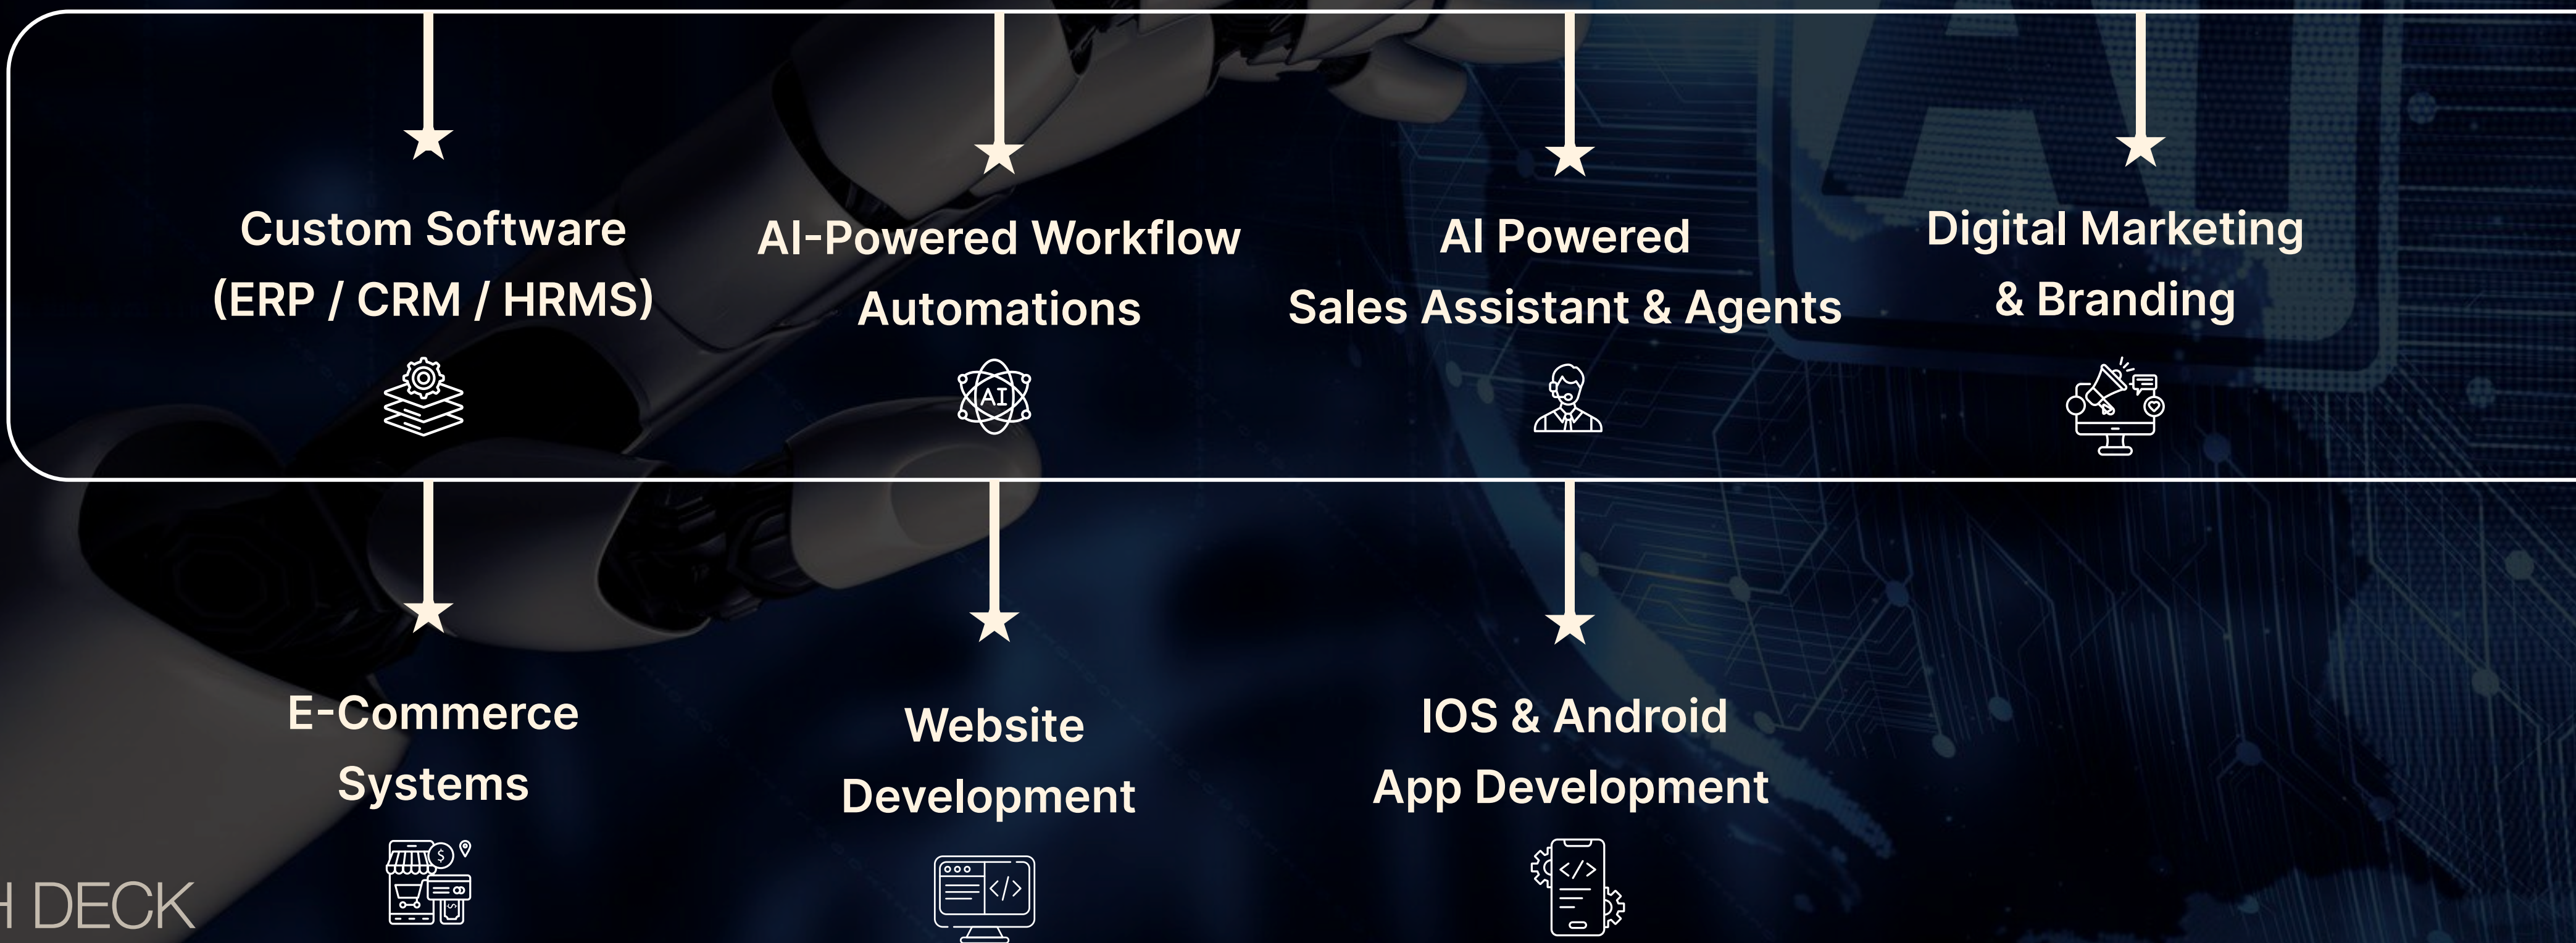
Custom Software (ERP / CRM / HRMS)

AI-Powered Workflow Automations

AI

AI Powered Sales Assistant & Agents

Digital Marketing & Branding

E-Commerce Systems

Website Development

IOS & Android App Development

H DECK